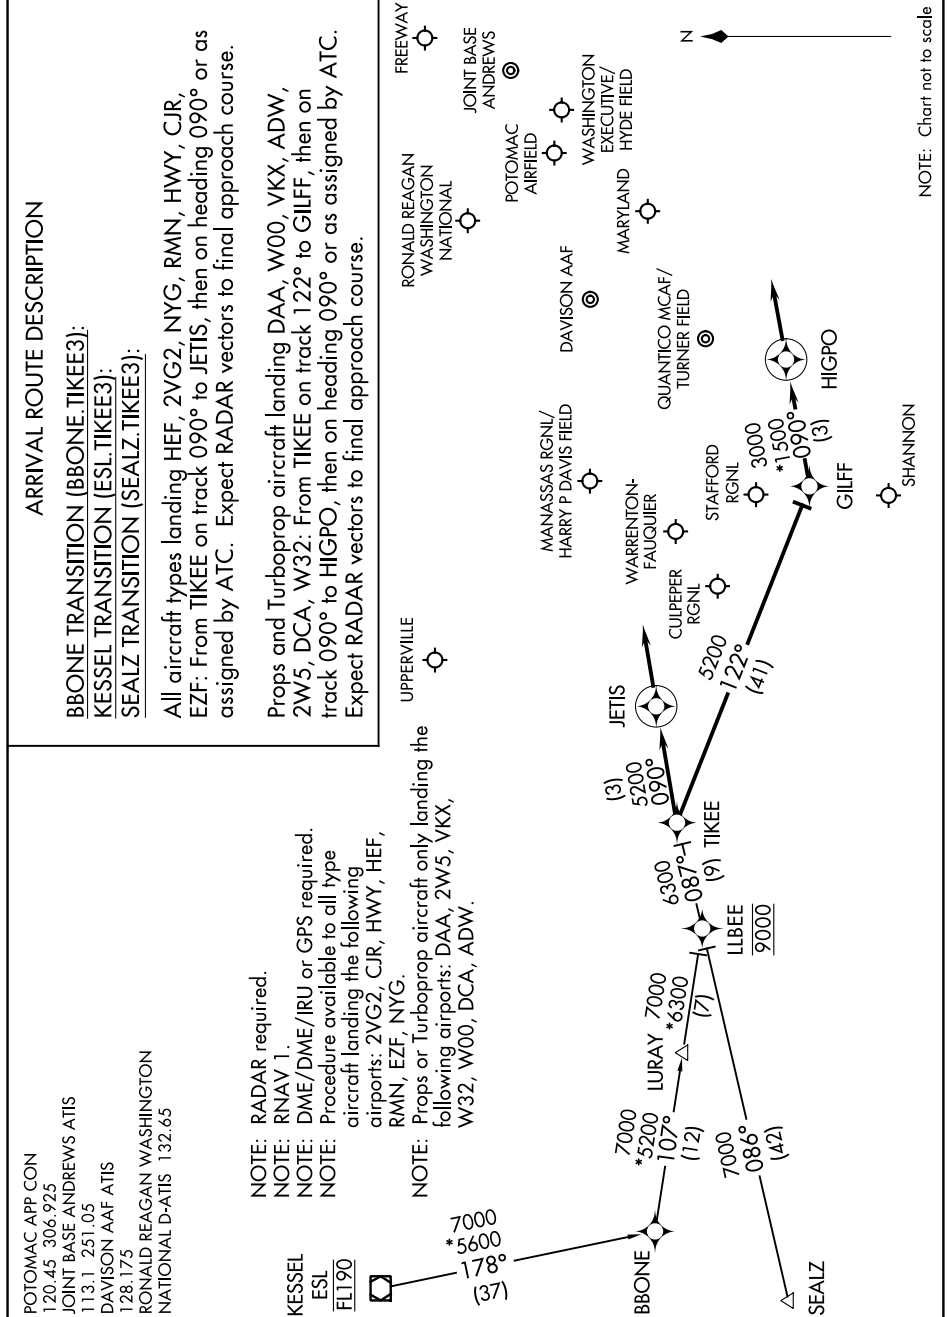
POTOMAC APP CON
120.45 306.925
JOINT BASE ANDREWS ATIS
113.1 251.05
DAVISON AAF ATIS
128.175
RONALD REAGAN WASHINGTON
NATIONAL D-ATIS 132.65

NOTE: RADAR required.
NOTE: RNAV 1.
NOTE: DME/DME/IRU or GPS required.
NOTE: Procedure available to all type aircraft landing the following airports: 2VG2, CJR, HWY, HEF, RMN, EZF, NYG.
NOTE: Props or Turboprop aircraft only landing the following airports: DAA, 2W5, VKX, W32, W00, DCA, ADW.

ARRIVAL ROUTE DESCRIPTION

BBONE TRANSITION (BBONE.TIKEE3):
KESSEL TRANSITION (ESL.TIKEE3):
SEALZ TRANSITION (SEALZ.TIKEE3):

All aircraft types landing HEF, 2VG2, NYG, RMN, HWY, CJR, EZF: From TIKEE on track 090° to JETIS, then on heading 090° or as assigned by ATC. Expect RADAR vectors to final approach course.

Props and Turboprop aircraft landing DAA, W00, VKX, ADW, 2W5, DCA, W32: From TIKEE on track 122° to GILFF, then on track 090° to HIGPO, then on heading 090° or as assigned by ATC. Expect RADAR vectors to final approach course.

KESSEL
ESL
FL190

7000
*5600
178°
(37)

BBONE

7000
*5200
107°
(12)

7000
086°
(42)

SEALZ

LURAY 7000
*6300
(7)

LLBEE
9000

6300
087°
(9)

TIKEE

(3)
5200
090°

JETIS

5200
122°
(41)

GILFF

3000
*1500
090°
(3)

HIGPO

UPPERVILLE

CULPEPER RGNL

WARRENTON-FAUQUIER

MANASSAS RGNL/HARRY P DAVIS FIELD

STAFFORD RGNL

SHANNON

QUANTICO MCAF/TURNER FIELD

DAVISON AAF

RONALD REAGAN WASHINGTON NATIONAL

POTOMAC AIRFIELD

MARYLAND

WASHINGTON EXECUTIVE/HYDE FIELD

JOINT BASE ANDREWS

FREEWAY

N

NOTE: Chart not to scale